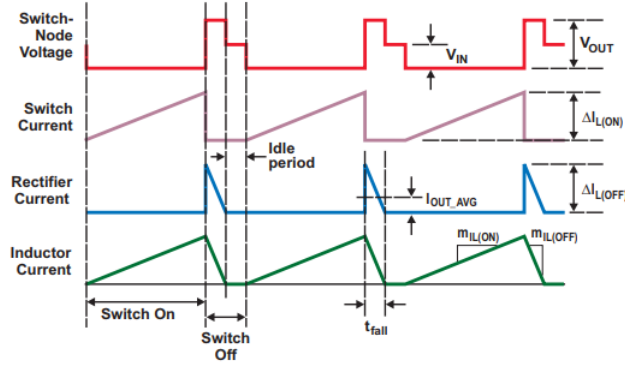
Switch-Node Voltage

$V_{IN}$

$V_{OUT}$

Switch Current

$\Delta I_{L(ON)}$

Idle period

Rectifier Current

$I_{OUT\_AVG}$

$\Delta I_{L(OFF)}$

Inductor Current

$m_{IL(ON)}$

$m_{IL(OFF)}$

Switch On

Switch Off

$t_{fall}$